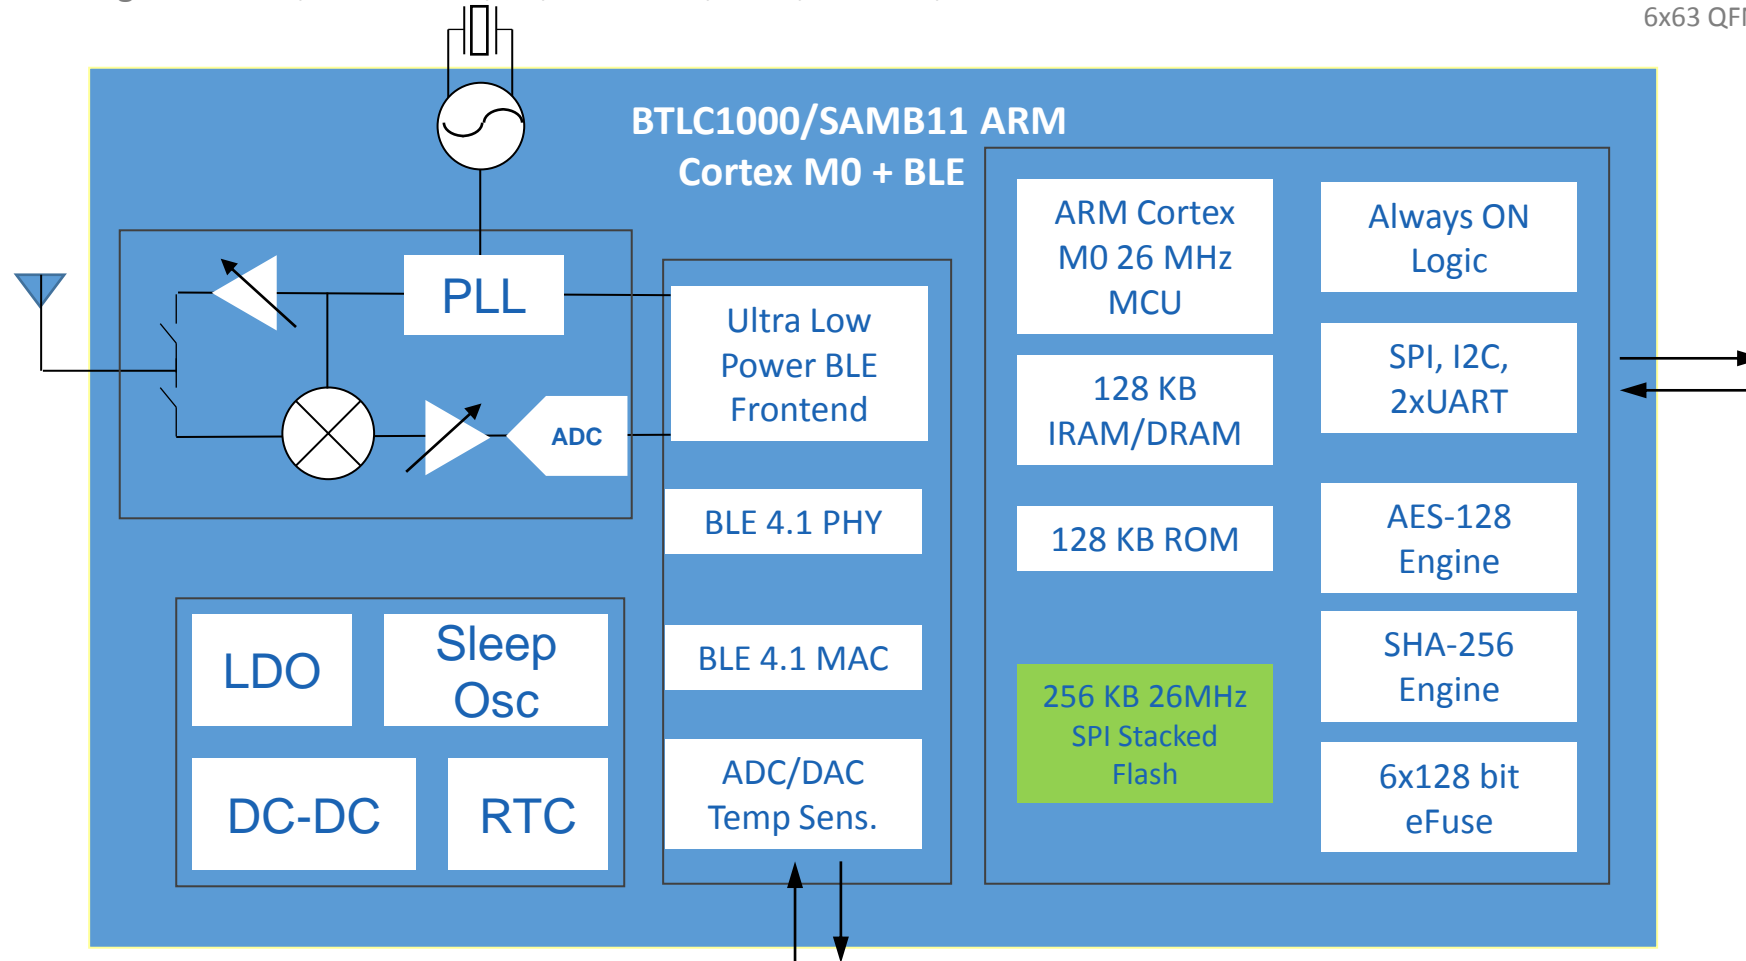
6x63 QF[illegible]

BTLC1000/SAMB11 ARM Cortex M0 + BLE

PLL

ADC

Ultra Low Power BLE Frontend

BLE 4.1 PHY

BLE 4.1 MAC

ADC/DAC Temp Sens.

LDO

Sleep Osc

DC-DC

RTC

ARM Cortex M0 26 MHz MCU

128 KB IRAM/DRAM

128 KB ROM

256 KB 26MHz SPI Stacked Flash

Always ON Logic

SPI, I2C, 2xUART

AES-128 Engine

SHA-256 Engine

6x128 bit eFuse